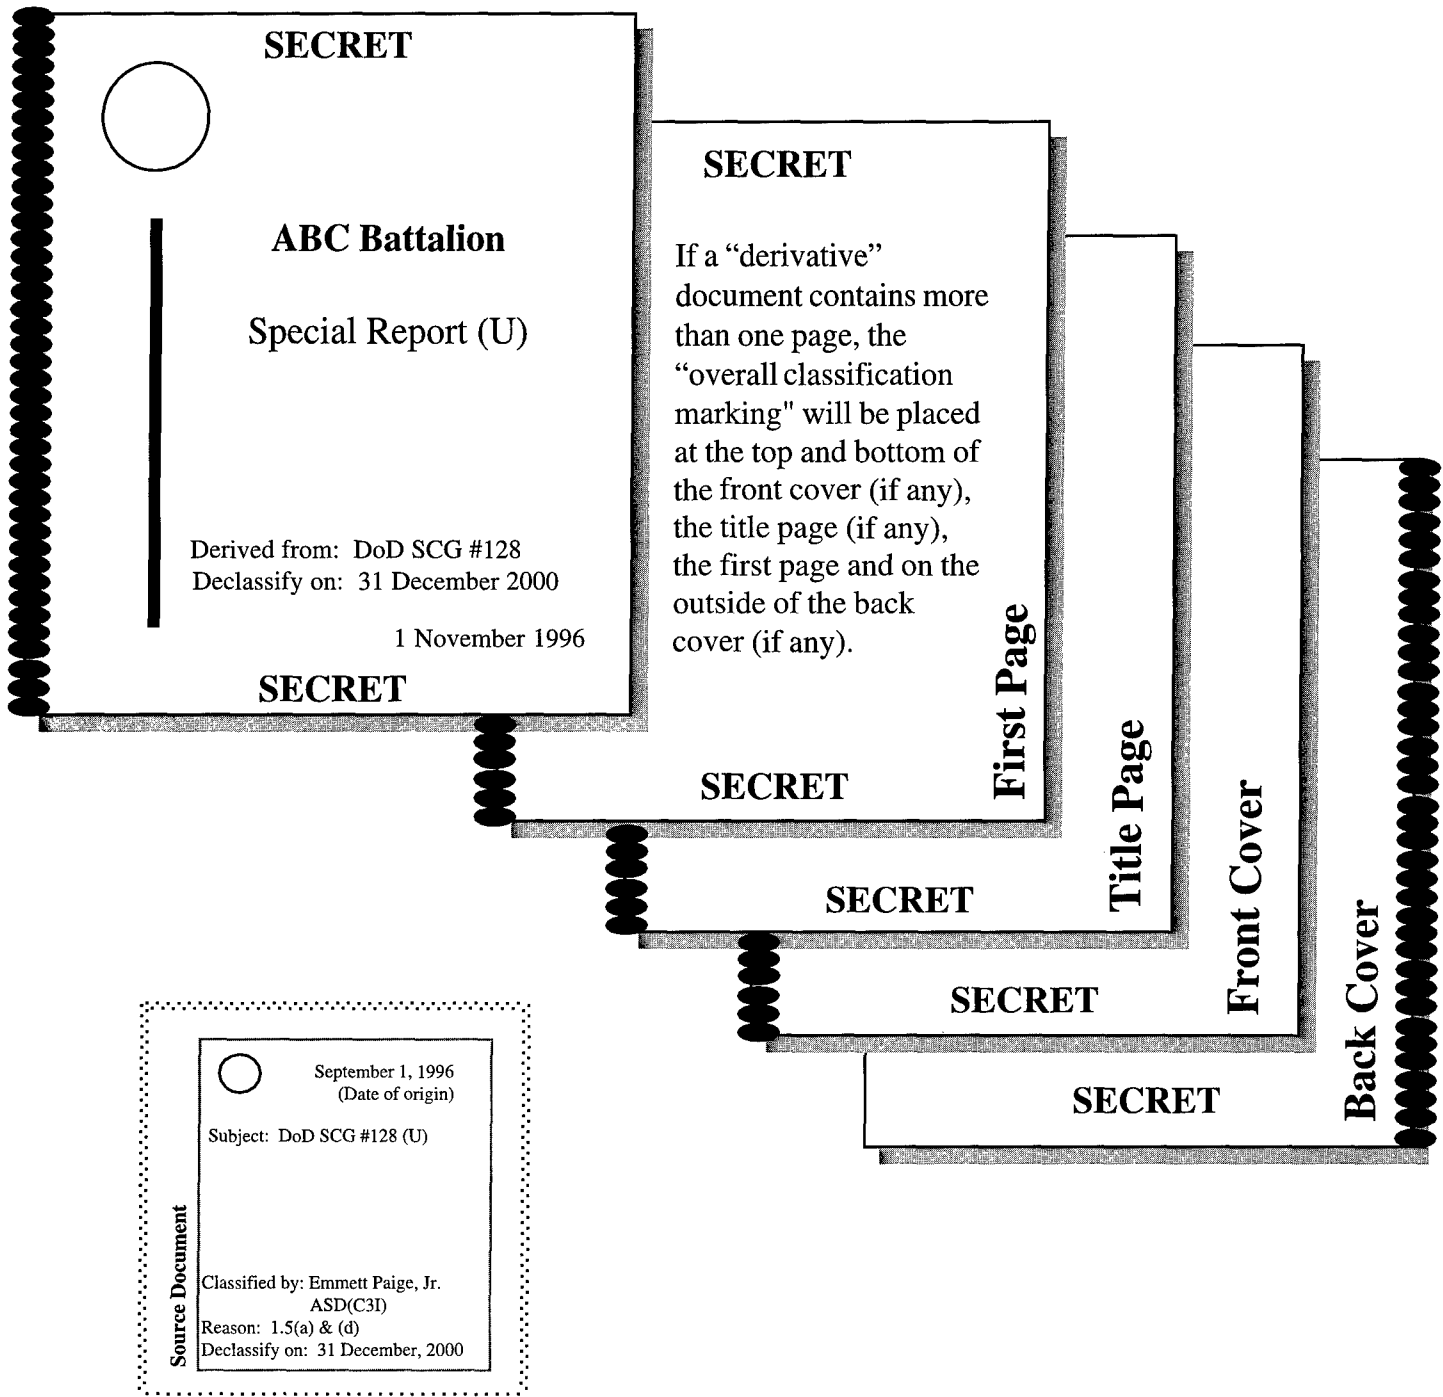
SECRET

ABC Battalion

Special Report (U)

Derived from: DoD SCG #128
Declassify on: 31 December 2000

1 November 1996

SECRET

SECRET

If a “derivative” document contains more than one page, the “overall classification marking" will be placed at the top and bottom of the front cover (if any), the title page (if any), the first page and on the outside of the back cover (if any).

SECRET

First Page

SECRET

Title Page

SECRET

Front Cover

SECRET

Back Cover

September 1, 1996
(Date of origin)

Subject: DoD SCG #128 (U)

Classified by: Emmett Paige, Jr.
ASD(C3I)
Reason: 1.5(a) & (d)
Declassify on: 31 December, 2000

Source Document